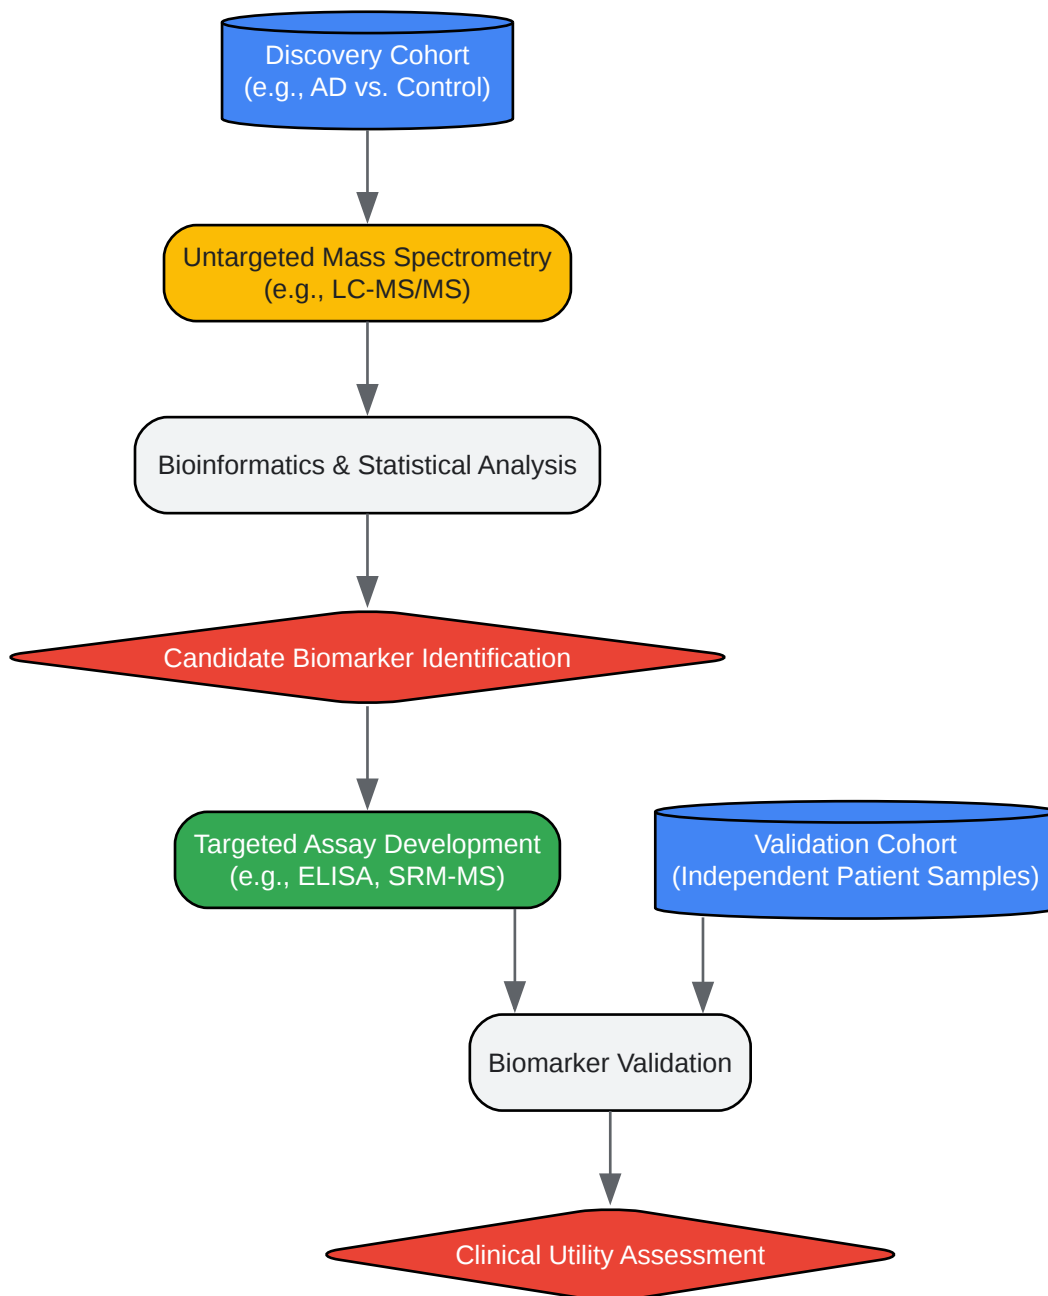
Discovery Cohort
(e.g., AD vs. Control)

Untargeted Mass Spectrometry
(e.g., LC-MS/MS)

Bioinformatics & Statistical Analysis

Candidate Biomarker Identification

Targeted Assay Development
(e.g., ELISA, SRM-MS)

Validation Cohort
(Independent Patient Samples)

Biomarker Validation

Clinical Utility Assessment